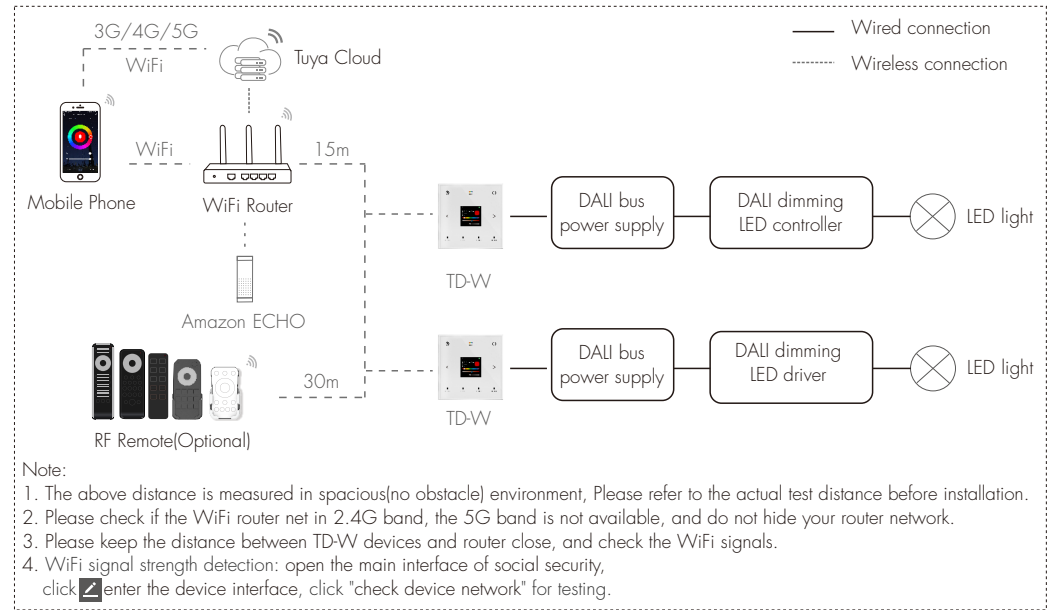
3G/4G/5G

WiFi

Tuya Cloud

Wired connection

Wireless connection

Mobile Phone

WiFi

WiFi Router

15m

TD-W

DALI bus power supply

DALI dimming LED controller

LED light

Amazon ECHO

RF Remote(Optional)

30m

TD-W

DALI bus power supply

DALI dimming LED driver

LED light

Note:
1. The above distance is measured in spacious(no obstacle) environment, Please refer to the actual test distance before installation.
2. Please check if the WiFi router net in 2.4G band, the 5G band is not available, and do not hide your router network.
3. Please keep the distance between TD-W devices and router close, and check the WiFi signals.
4. WiFi signal strength detection: open the main interface of social security,
click enter the device interface, click "check device network" for testing.